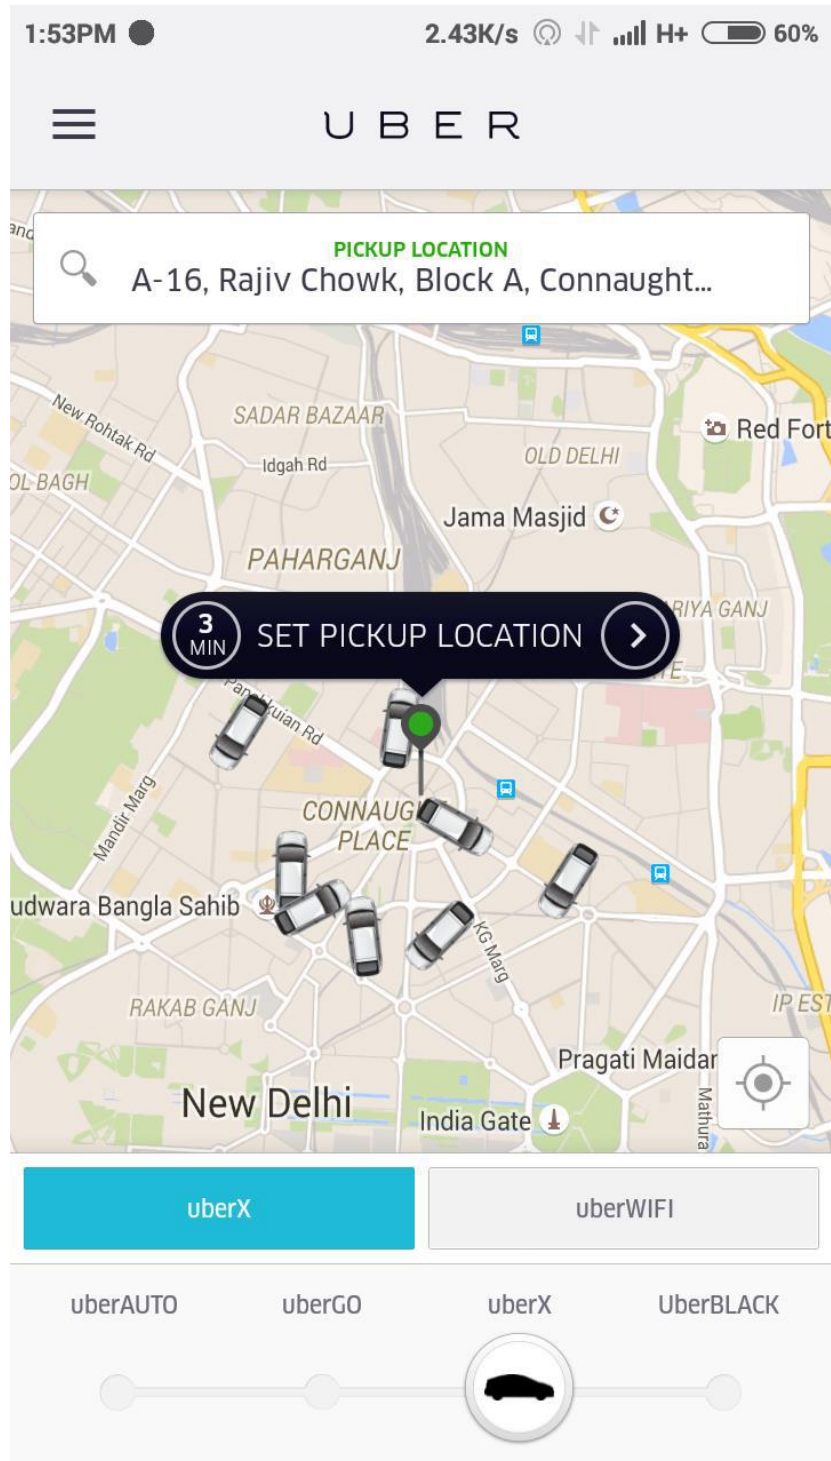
1:53PM 2.43K/s H+ 60%

UBER

PICKUP LOCATION
A-16, Rajiv Chowk, Block A, Connaught...

New Rohtak Rd
SADAR BAZAAR
Red Fort
Idgah Rd
OLD DELHI
OL BAGH
Jama Masjid
PAHARGANJ
RIYA GANJ
3 MIN SET PICKUP LOCATION
Panchkuian Rd
Mandir Marg
CONNAUG
PLACE
udwara Bangla Sahib
KG Marg
RAKAB GANJ
IP EST
Pragati Maidar
New Delhi
India Gate
Mathura

uberX
uberWIFI

uberAUTO
uberGO
uberX
UberBLACK